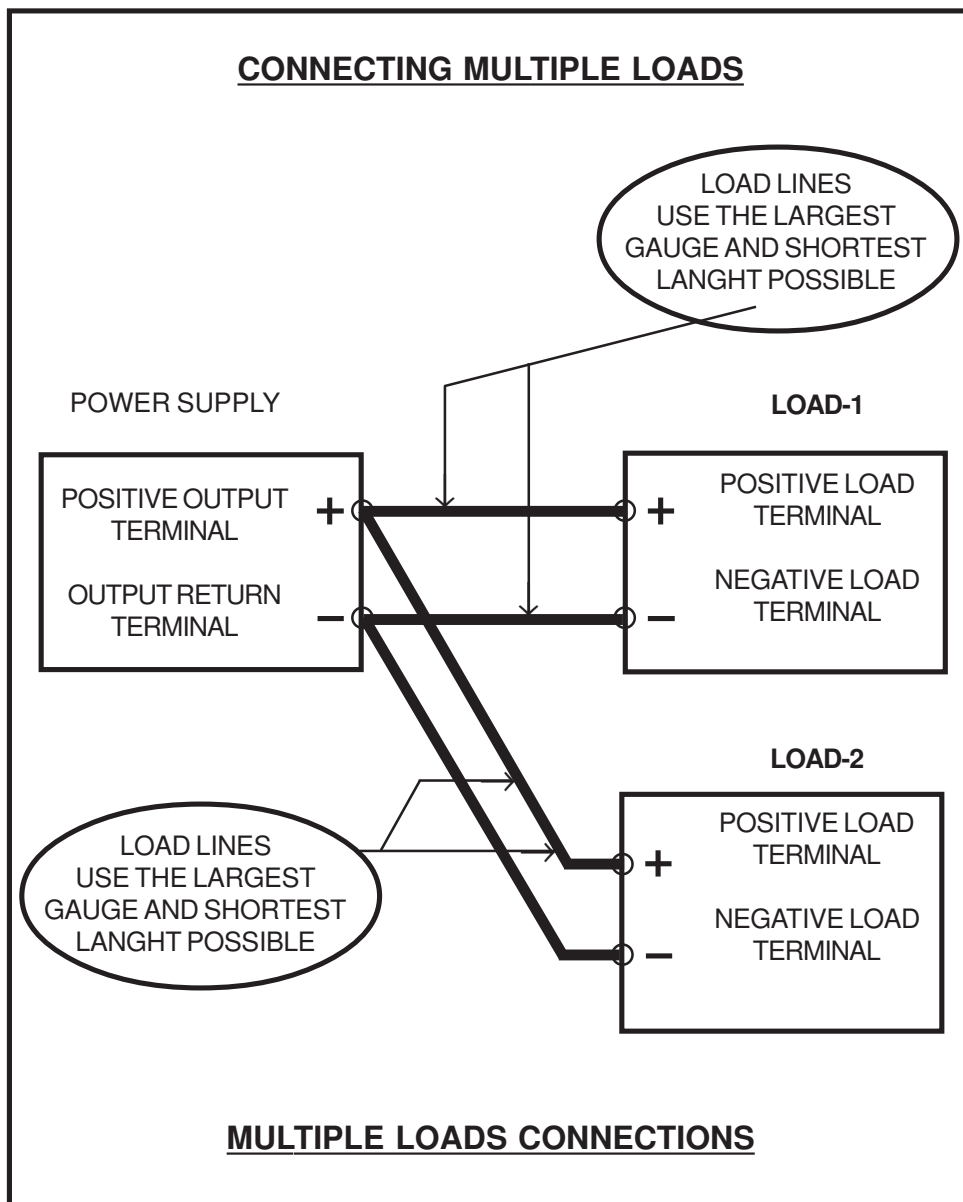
CONNECTING MULTIPLE LOADS

LOAD LINES USE THE LARGEST GAUGE AND SHORTEST LANGHT POSSIBLE

POWER SUPPLY

LOAD-1

POSITIVE OUTPUT TERMINAL +

OUTPUT RETURN TERMINAL −

+ POSITIVE LOAD TERMINAL

− NEGATIVE LOAD TERMINAL

LOAD-2

LOAD LINES USE THE LARGEST GAUGE AND SHORTEST LANGHT POSSIBLE

+ POSITIVE LOAD TERMINAL

− NEGATIVE LOAD TERMINAL

MULTIPLE LOADS CONNECTIONS